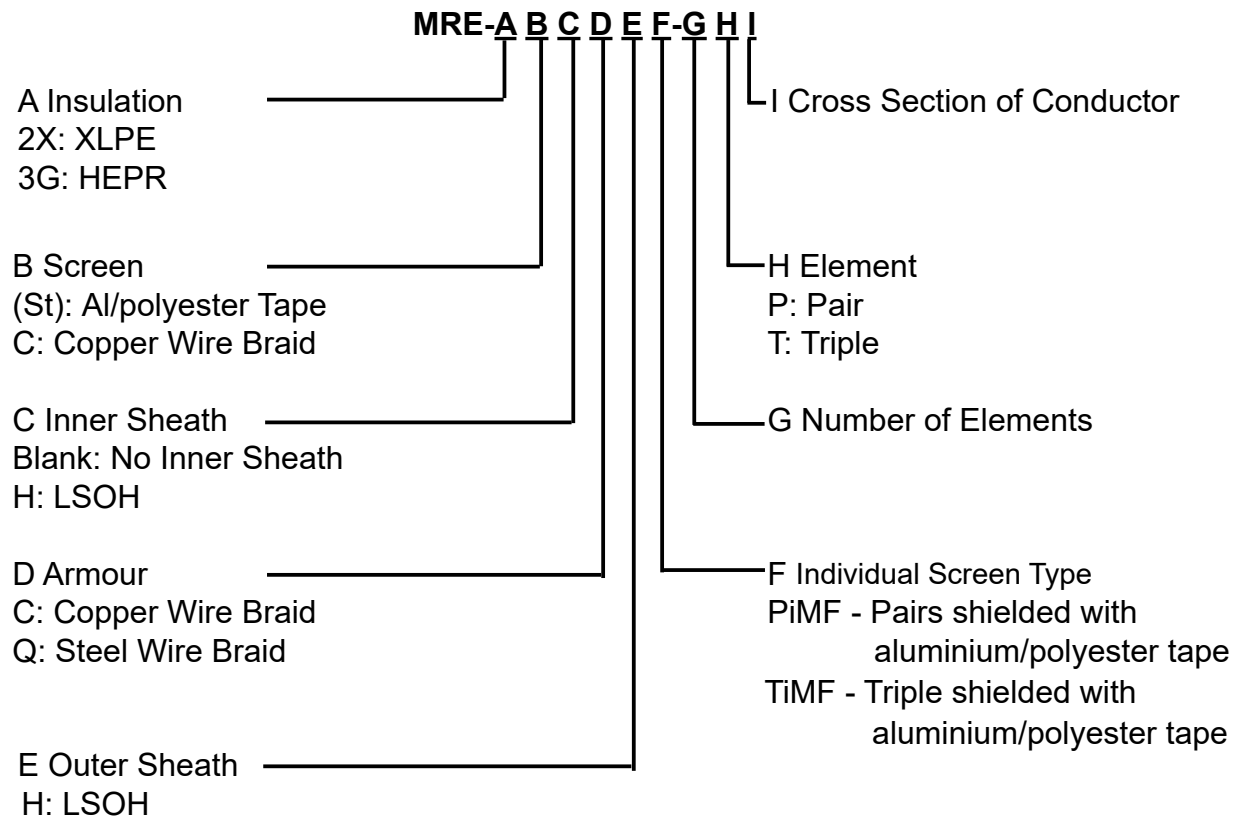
MRE-A B C D E F-G H I

A Insulation
2X: XLPE
3G: HEPR

I Cross Section of Conductor

B Screen
(St): Al/polyester Tape
C: Copper Wire Braid

H Element
P: Pair
T: Triple

C Inner Sheath
Blank: No Inner Sheath
H: LSOH

G Number of Elements

D Armour
C: Copper Wire Braid
Q: Steel Wire Braid

F Individual Screen Type
PiMF - Pairs shielded with aluminium/polyester tape
TiMF - Triple shielded with aluminium/polyester tape

E Outer Sheath
H: LSOH